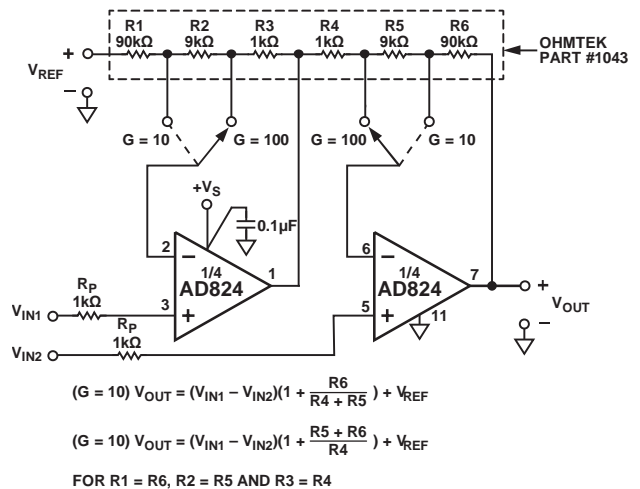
R1
90kΩ
R2
9kΩ
R3
1kΩ
R4
1kΩ
R5
9kΩ
R6
90kΩ

OHMTEK
PART #1043

+
$V_{REF}$
–

G = 10
G = 100
G = 100
G = 10

$+V_S$
0.1µF

2
–
1/4
AD824
1
3
+

6
–
1/4
AD824
7
5
+
11

$R_P$
1kΩ
$V_{IN1}$
$R_P$
1kΩ
$V_{IN2}$

+
$V_{OUT}$
–

(G = 10) $V_{OUT} = (V_{IN1} – V_{IN2})(1 + \frac{R6}{R4 + R5}) + V_{REF}$

(G = 10) $V_{OUT} = (V_{IN1} – V_{IN2})(1 + \frac{R5 + R6}{R4}) + V_{REF}$

FOR R1 = R6, R2 = R5 AND R3 = R4